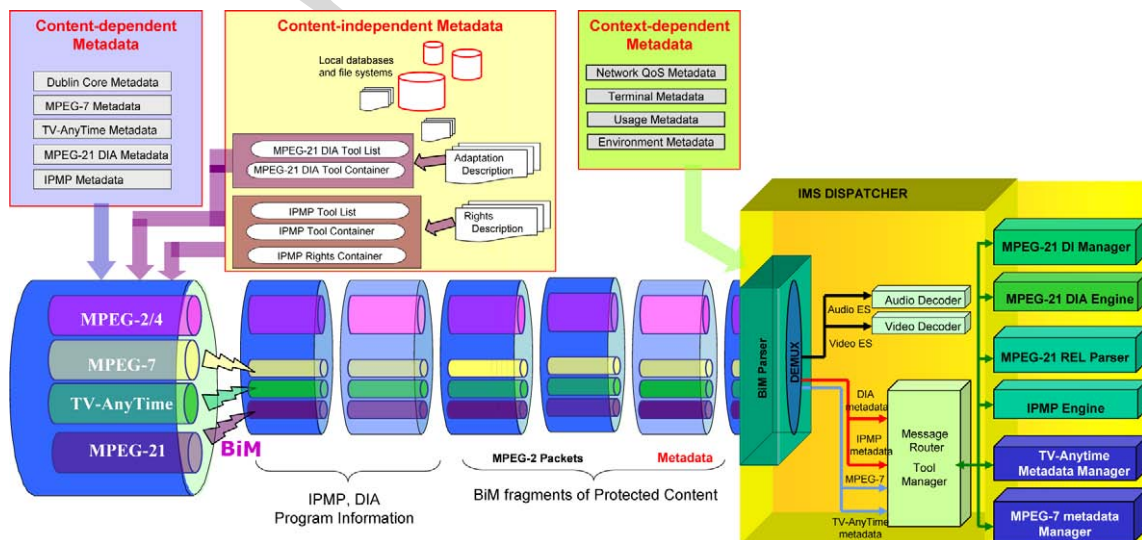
Content-dependent Metadata

Dublin Core Metadata

MPEG-7 Metadata

TV-AnyTime Metadata

MPEG-21 DIA Metadata

IPMP Metadata

Content-independent Metadata

Local databases and file systems

MPEG-21 DIA Tool List

MPEG-21 DIA Tool Container

Adaptation Description

IPMP Tool List

IPMP Tool Container

IPMP Rights Container

Rights Description

Context-dependent Metadata

Network QoS Metadata

Terminal Metadata

Usage Metadata

Environment Metadata

IMS DISPATCHER

MPEG-2/4

MPEG-7

TV-AnyTime

MPEG-21

BiM

BiM Parser

DEMUX

Audio ES

Video ES

Audio Decoder

Video Decoder

DIA metadata

IPMP metadata

MPEG-7

TV-AnyTime metadata

Message Router

Tool Manager

MPEG-21 DI Manager

MPEG-21 DIA Engine

MPEG-21 REL Parser

IPMP Engine

TV-Anytime Metadata Manager

MPEG-7 metadata Manager

MPEG-2 Packets

Metadata

IPMP, DIA Program Information

BiM fragments of Protected Content